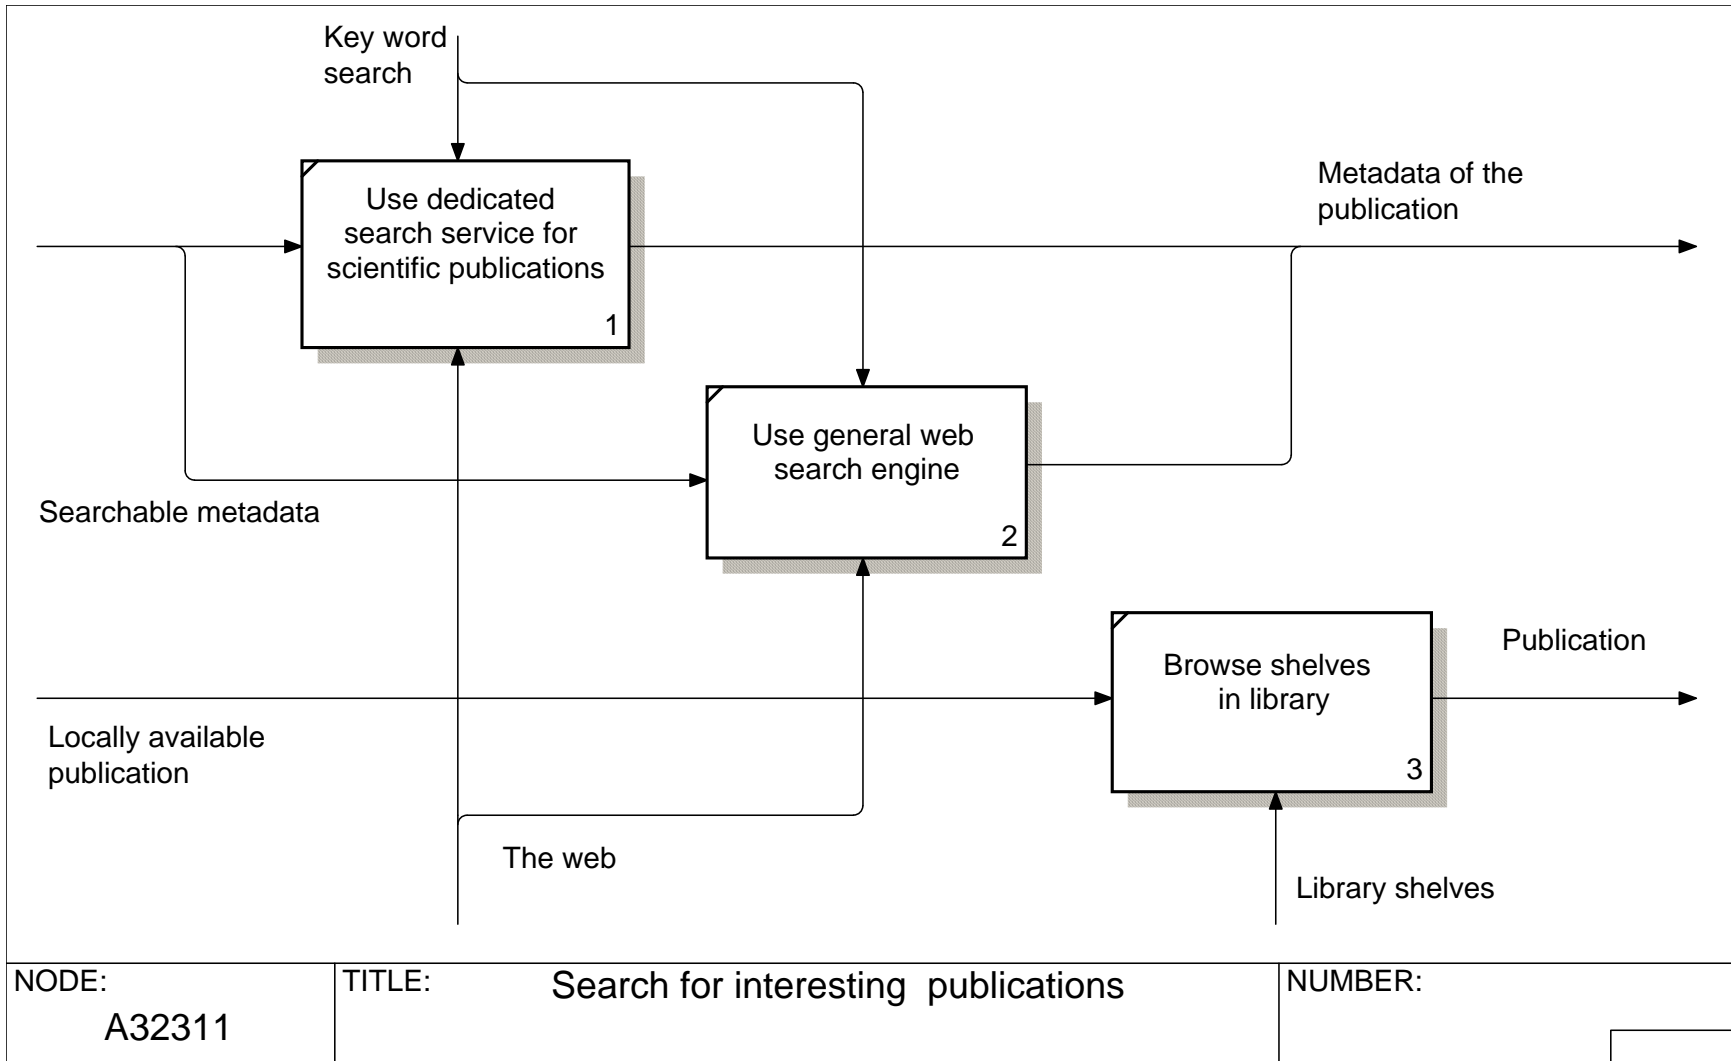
Key word search

Use dedicated search service for scientific publications
1

Metadata of the publication

Use general web search engine
2

Searchable metadata

Browse shelves in library
3

Publication

Locally available publication

The web

Library shelves

| NODE: A32311 | TITLE: Search for interesting publications | NUMBER: |
|---|---|---|